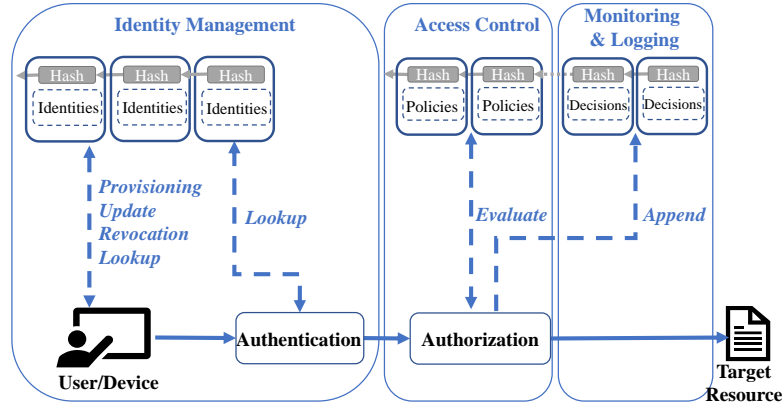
Identity Management

Hash
Identities

Hash
Identities

Hash
Identities

Provisioning
Update
Revocation
Lookup

Lookup

User/Device

Authentication

Access Control

Hash
Policies

Hash
Policies

Evaluate

Authorization

Monitoring & Logging

Hash
Decisions

Hash
Decisions

Append

Target Resource